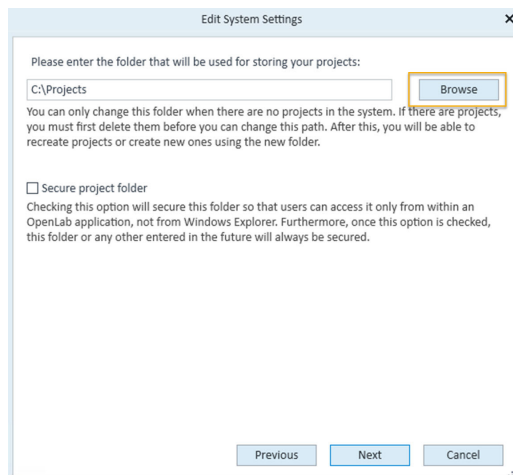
Edit System Settings

×

Please enter the folder that will be used for storing your projects:

C:\Projects

Browse

You can only change this folder when there are no projects in the system. If there are projects, you must first delete them before you can change this path. After this, you will be able to recreate projects or create new ones using the new folder.

☐ Secure project folder

Checking this option will secure this folder so that users can access it only from within an OpenLab application, not from Windows Explorer. Furthermore, once this option is checked, this folder or any other entered in the future will always be secured.

Previous

Next

Cancel